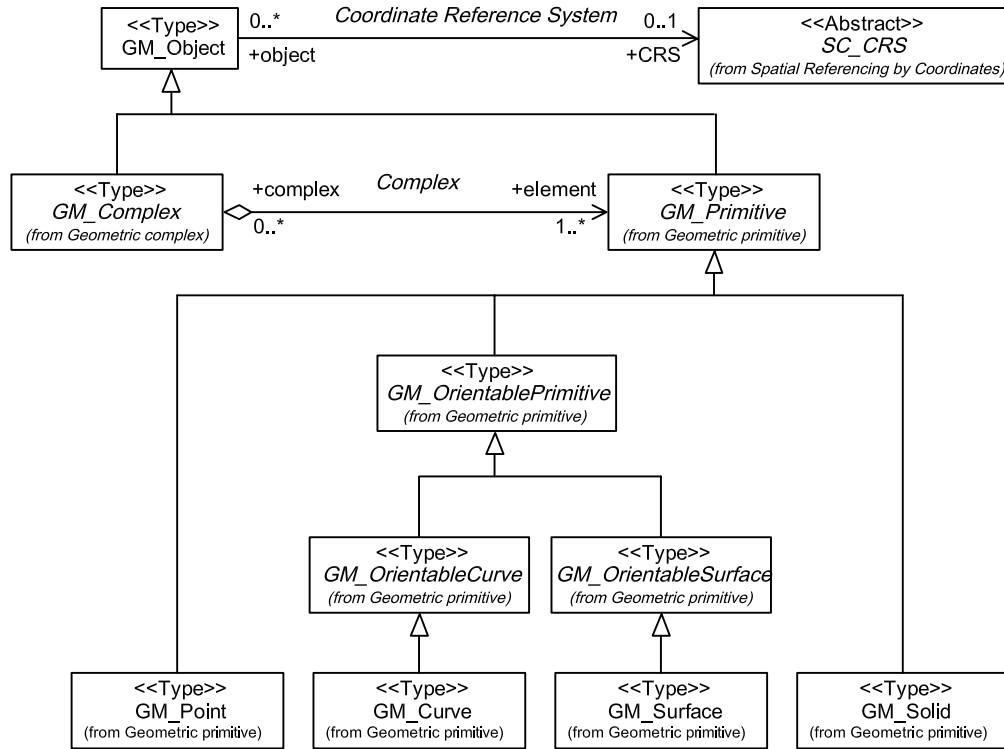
<<Type>>
GM_Object

0..*
+object

Coordinate Reference System

0..1
+CRS

<<Abstract>>
SC_CRS
(from Spatial Referencing by Coordinates)

<<Type>>
GM_Complex
(from Geometric complex)

+complex
0..*

Complex

+element
1..*

<<Type>>
GM_Primitive
(from Geometric primitive)

<<Type>>
GM_OrientablePrimitive
(from Geometric primitive)

<<Type>>
GM_OrientableCurve
(from Geometric primitive)

<<Type>>
GM_OrientableSurface
(from Geometric primitive)

<<Type>>
GM_Point
(from Geometric primitive)

<<Type>>
GM_Curve
(from Geometric primitive)

<<Type>>
GM_Surface
(from Geometric primitive)

<<Type>>
GM_Solid
(from Geometric primitive)